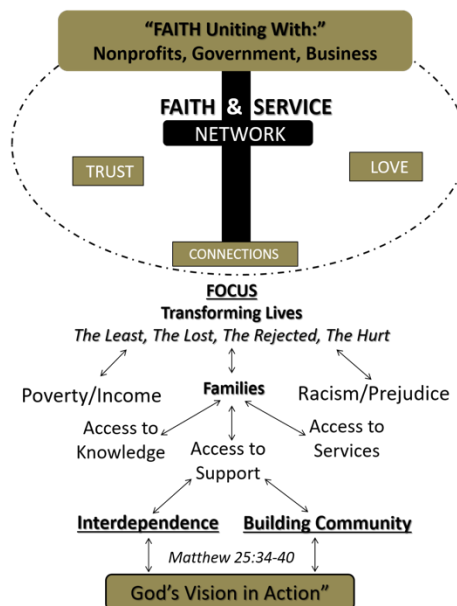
"FAITH Uniting With:"
Nonprofits, Government, Business

FAITH & SERVICE
NETWORK

TRUST

LOVE

CONNECTIONS

FOCUS
Transforming Lives
The Least, The Lost, The Rejected, The Hurt

Poverty/Income

Families

Racism/Prejudice

Access to Knowledge

Access to Support

Access to Services

Interdependence

Building Community

Matthew 25:34-40

God's Vision in Action"